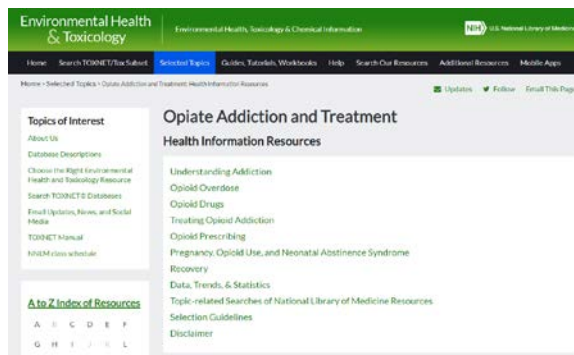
Environmental Health & Toxicology

Environmental Health, Toxicology & Chemical Information

NIH U.S. National Library of Medicine

Home | Search TOXNET/Tox Subset | Selected Topics | Guides, Tutorials, Workbooks | Help | Search Our Resources | Additional Resources | Mobile Apps

Home › Selected Topics › Opiate Addiction and Treatment: Health Information Resources

Updates | Follow | Email This Page

Topics of Interest

About Us

Database Descriptions

Choose the Right Environmental Health and Toxicology Resource

Search TOXNET® Databases

Email Updates, News, and Social Media

TOXNET Manual

NNLM class schedule

A to Z Index of Resources

A B C D E F

G H I J K L

Opiate Addiction and Treatment

Health Information Resources

Understanding Addiction

Opioid Overdose

Opioid Drugs

Treating Opioid Addiction

Opioid Prescribing

Pregnancy, Opioid Use, and Neonatal Abstinence Syndrome

Recovery

Data, Trends, & Statistics

Topic-related Searches of National Library of Medicine Resources

Selection Guidelines

Disclaimer